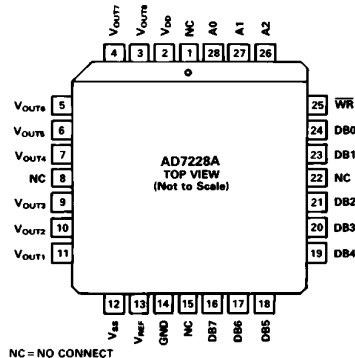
$V_{OUT7}$ $V_{OUT8}$ $V_{DD}$ NC A0 A1 A2

4 3 2 1 28 27 26

$V_{OUT6}$ 5
$V_{OUT5}$ 6
$V_{OUT4}$ 7
NC 8
$V_{OUT3}$ 9
$V_{OUT2}$ 10
$V_{OUT1}$ 11

AD7228A
TOP VIEW
(Not to Scale)

25 $\overline{WR}$
24 DB0
23 DB1
22 NC
21 DB2
20 DB3
19 DB4

12 13 14 15 16 17 18

$V_{SS}$ $V_{REF}$ GND NC DB7 DB6 DB5

NC = NO CONNECT